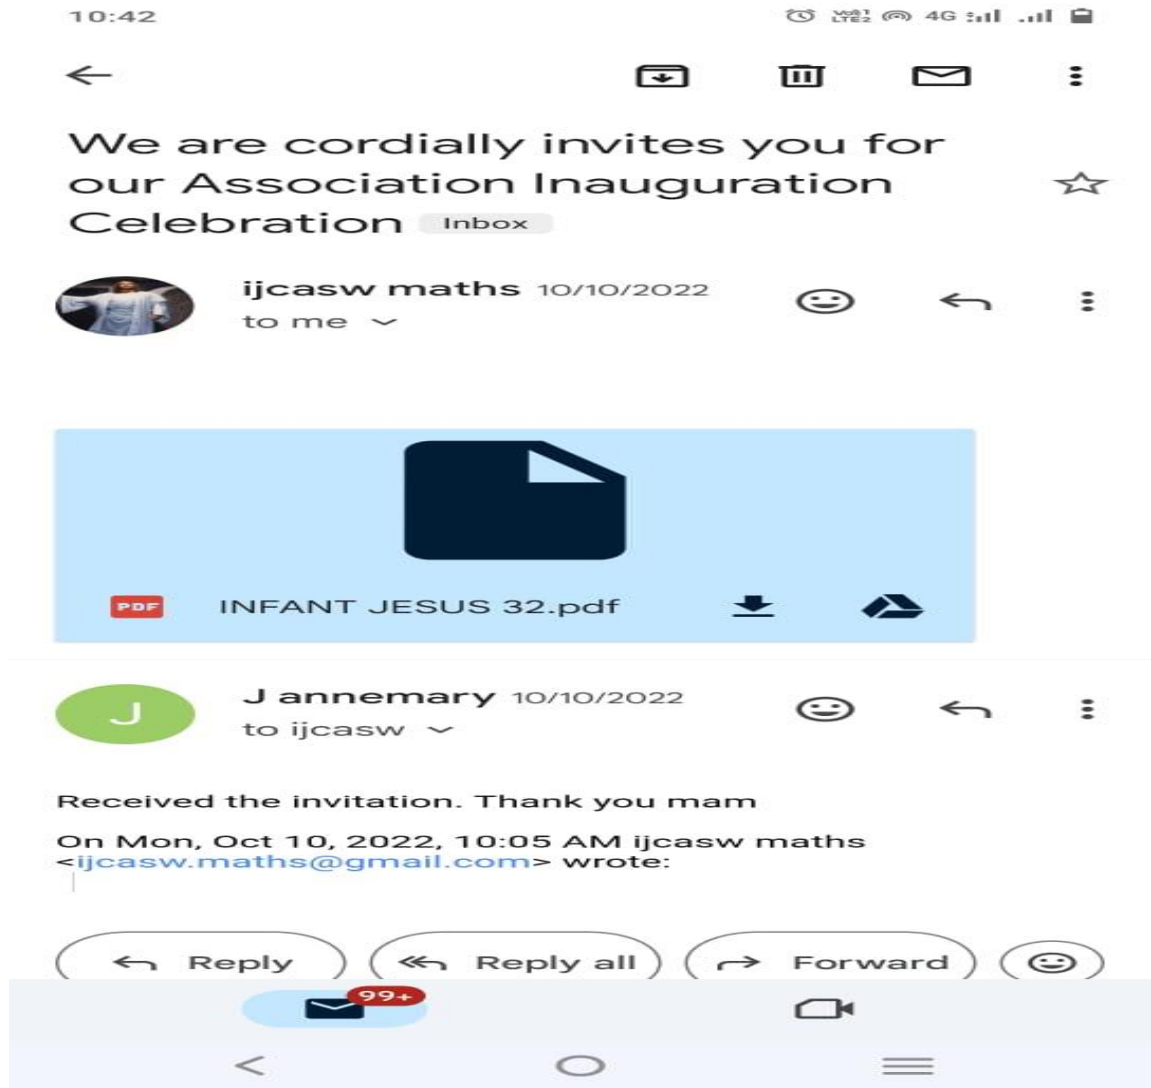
10:42

4G

We are cordially invites you for our Association Inauguration Celebration Inbox

ijcasw maths 10/10/2022
to me

PDF INFANT JESUS 32.pdf

J

J annemary 10/10/2022
to ijcasw

Received the invitation. Thank you mam

On Mon, Oct 10, 2022, 10:05 AM ijcasw maths <ijcasw.maths@gmail.com> wrote:

Reply Reply all Forward

99+